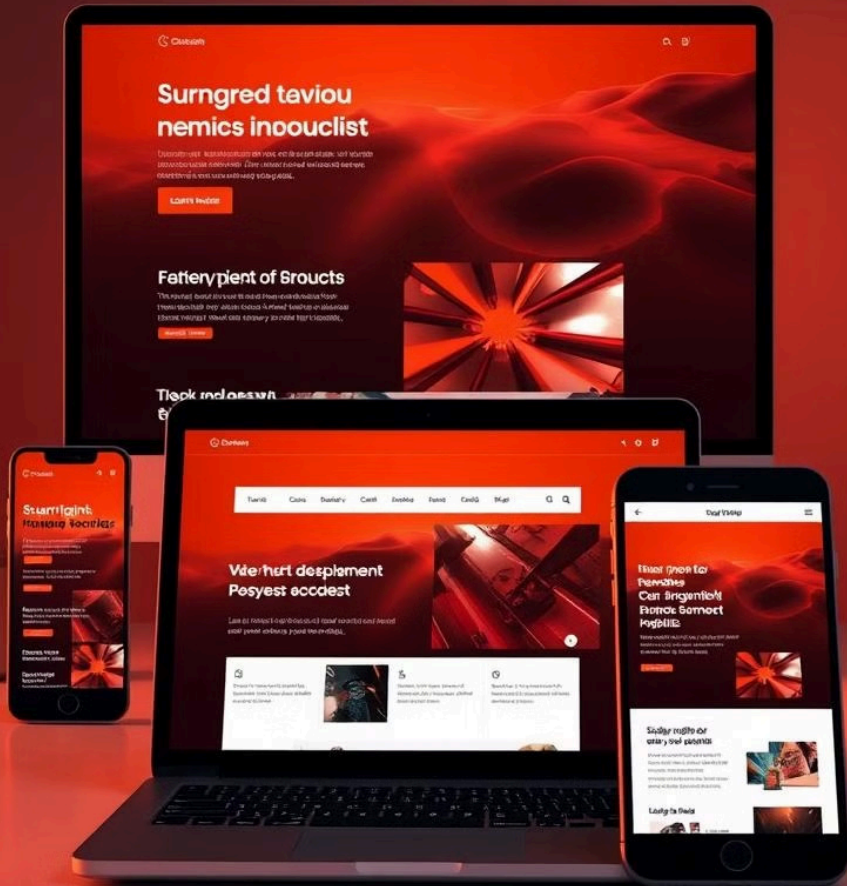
Cbstom

Surngred taviou nemics inoouclist

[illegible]

Learn more

Fetterypient of Sroucts

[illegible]

Tiepk indoeswi

Cbstom

Vdefhert desplement Posyest ecdest

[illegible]

Sturnfoint Hasteg Rocfies

Day Vskap

Tinat from tor Femaine Con Sngenlid Forde Sornect Iogelle

Sndge ingifs or

Lustg ts Bsits